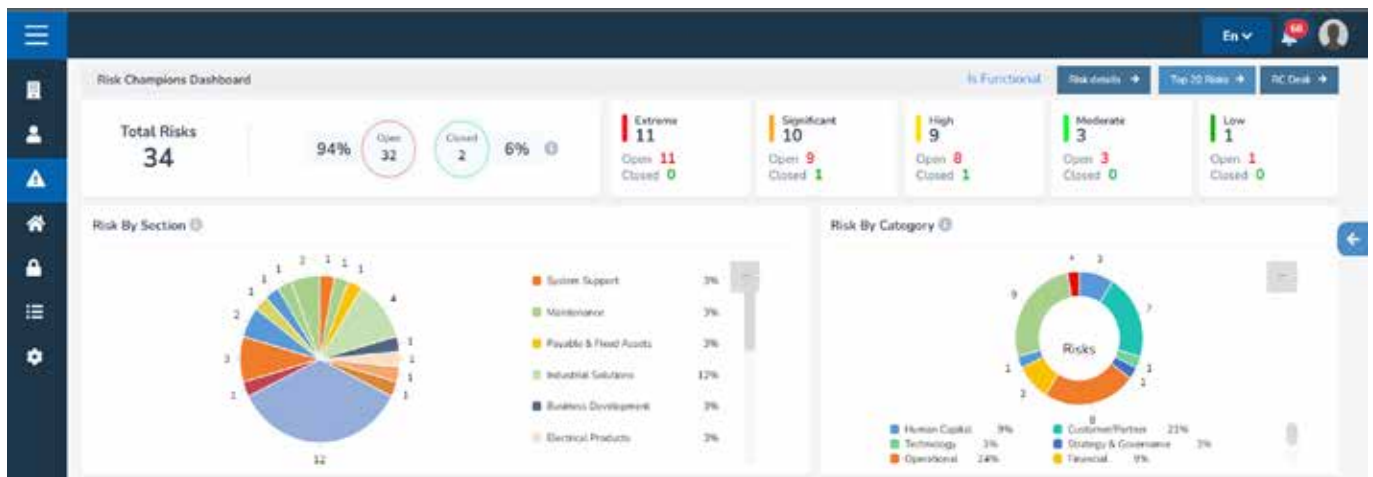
En
60

Risk Champions Dashboard

Is Functional

Risk details →

Top 20 Risks →

RC Desk →

Total Risks
34

94%
Open
32

Closed
2
6%

Extreme
11
Open 11
Closed 0

Significant
10
Open 9
Closed 1

High
9
Open 8
Closed 1

Moderate
3
Open 3
Closed 0

Low
1
Open 1
Closed 0

Risk By Section

1 1 2 1 1 1 1 4 2 1 1 1 3 1 1 1 12

System Support 3%
Maintenance 3%
Payable & Fixed Assets 3%
Industrial Solutions 12%
Business Development 3%
Electrical Products 3%

Risk By Category

4 3 9 7 1 1 1 3 8

Risks

Human Capital 9%
Customer/Partner 21%
Technology 3%
Strategy & Governance 3%
Operational 24%
Financial 9%